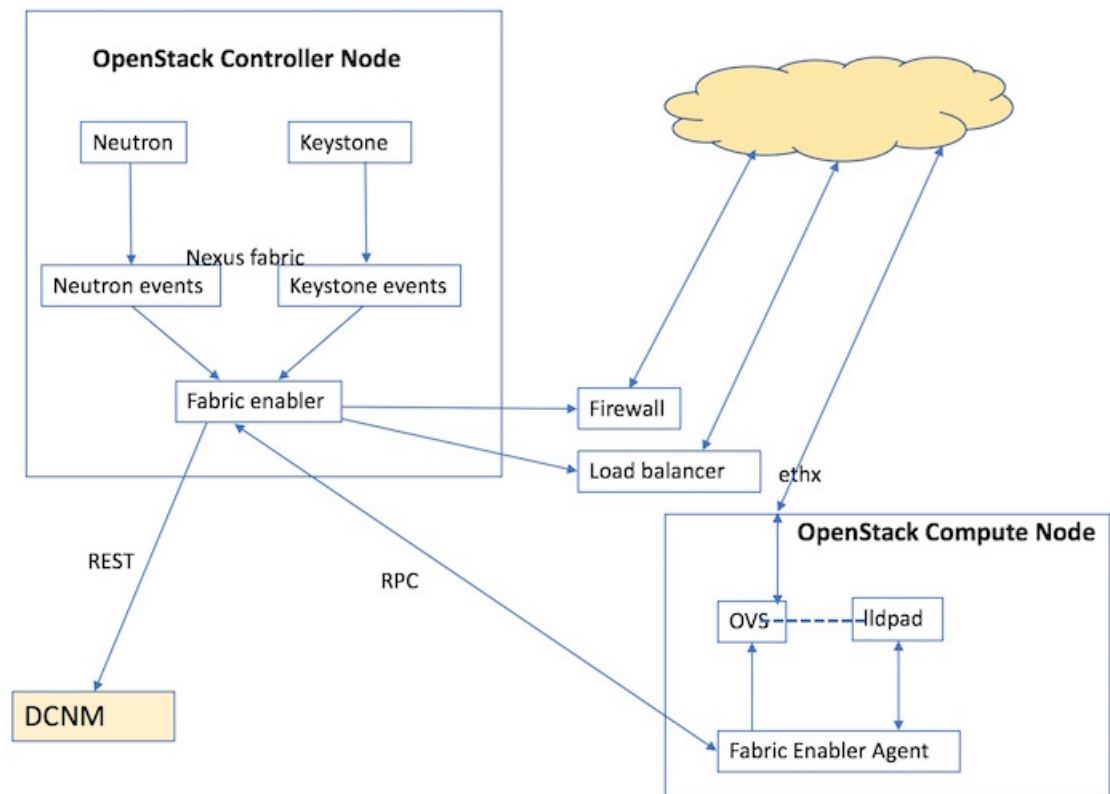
OpenStack Controller Node

Neutron

Keystone

Nexus fabric

Neutron events

Keystone events

Fabric enabler

Firewall

Load balancer

ethx

OpenStack Compute Node

REST

RPC

OVS

lldpad

DCNM

Fabric Enabler Agent